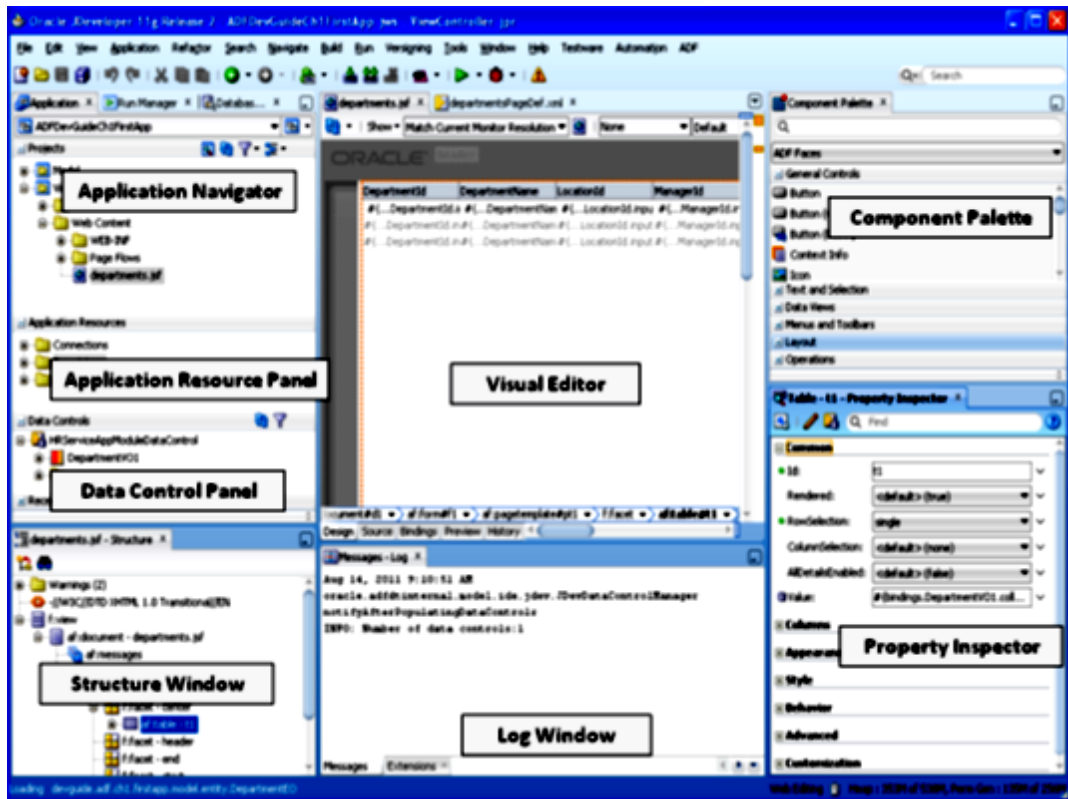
Oracle JDeveloper 11g Release 2 : ADFDevGuideCh11FirstApp.jws : ViewController.jpr

File Edit View Application Refactor Search Navigate Build Run Versioning Tools Window Help Testware Automation ADF

Search

Application × Run Manager × Databas...

ADFDevGuideCh11FirstApp

Projects

Application Navigator

Web Content
WEB-INF
Page Flows
departments.jsf

Application Resources
Connections

Application Resource Panel

Data Controls
HRServiceAppModuleDataControl
DepartmentVO1

Data Control Panel

departments.jsf - Structure ×

Warnings (2)
<!DOCTYPE HTML 1.0 Transitional//EN
f:view
af:document - departments.jsf
af:messages

Structure Window

af:table - t1
f:facet - header
f:facet - end

departments.jsf × departmentsPageDef.xml ×

Show Match Current Monitor Resolution None Default

ORACLE

| DepartmentId | DepartmentName | LocationId | ManagerId |
|---|---|---|---|
| #{...DepartmentId.i | #{...DepartmentNam | #{...LocationId.inpu | #{...ManagerId.i |
| #{...DepartmentId.i | #{...DepartmentNam | #{...LocationId.input | #{...ManagerId.inp |
| #{...DepartmentId.i | #{...DepartmentNam | #{...LocationId.input | #{...ManagerId.inp |

Visual Editor

ument#d1 af:form#f1 af:pageTemplate#pt1 f:facet af:table#t1

Design Source Bindings Preview History

Messages - Log ×

Aug 14, 2011 9:10:51 AM
oracle.adfdtinternal.model.ide.jdev.JDevDataControlManager notifyAfterPopulatingDataControls
INFO: Number of data controls:1

Log Window

Messages Extensions

Component Palette ×

ADF Faces
General Controls
Button
Button
Button
Context Info
Icon

Component Palette

Text and Selection
Data Views
Menus and Toolbars
Layout
Operations

Table - t1 - Property Inspector ×

Find

Common
Id: t1
Rendered: <default> (true)
RowSelection: single
ColumnSelection: <default> (none)
AllDetailsEnabled: <default> (false)
Value: #{bindings.DepartmentVO1.coll...

Columns
Appearance

Property Inspector

Style
Behavior
Advanced
Customization

Loading : devguide.adf.ch11.firstapp.model.entity.DepartmentEO

Web Editing | Heap : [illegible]